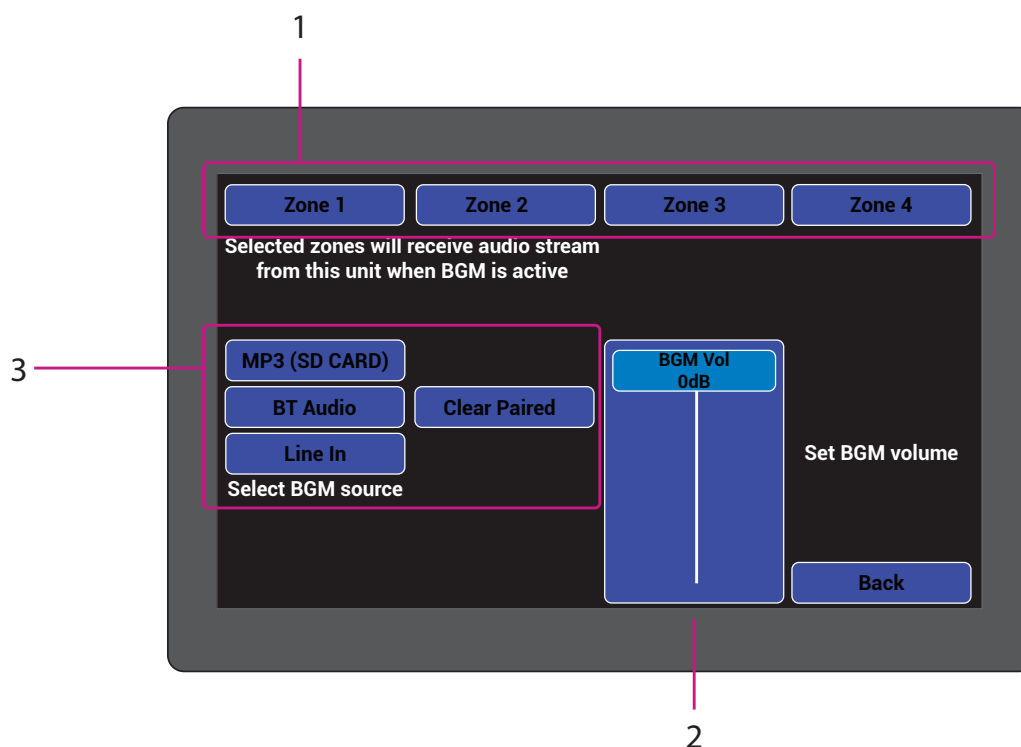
1

Zone 1 Zone 2 Zone 3 Zone 4

Selected zones will receive audio stream from this unit when BGM is active

3

MP3 (SD CARD)

BT Audio Clear Paired

Line In

Select BGM source

BGM Vol
0dB

Set BGM volume

Back

2